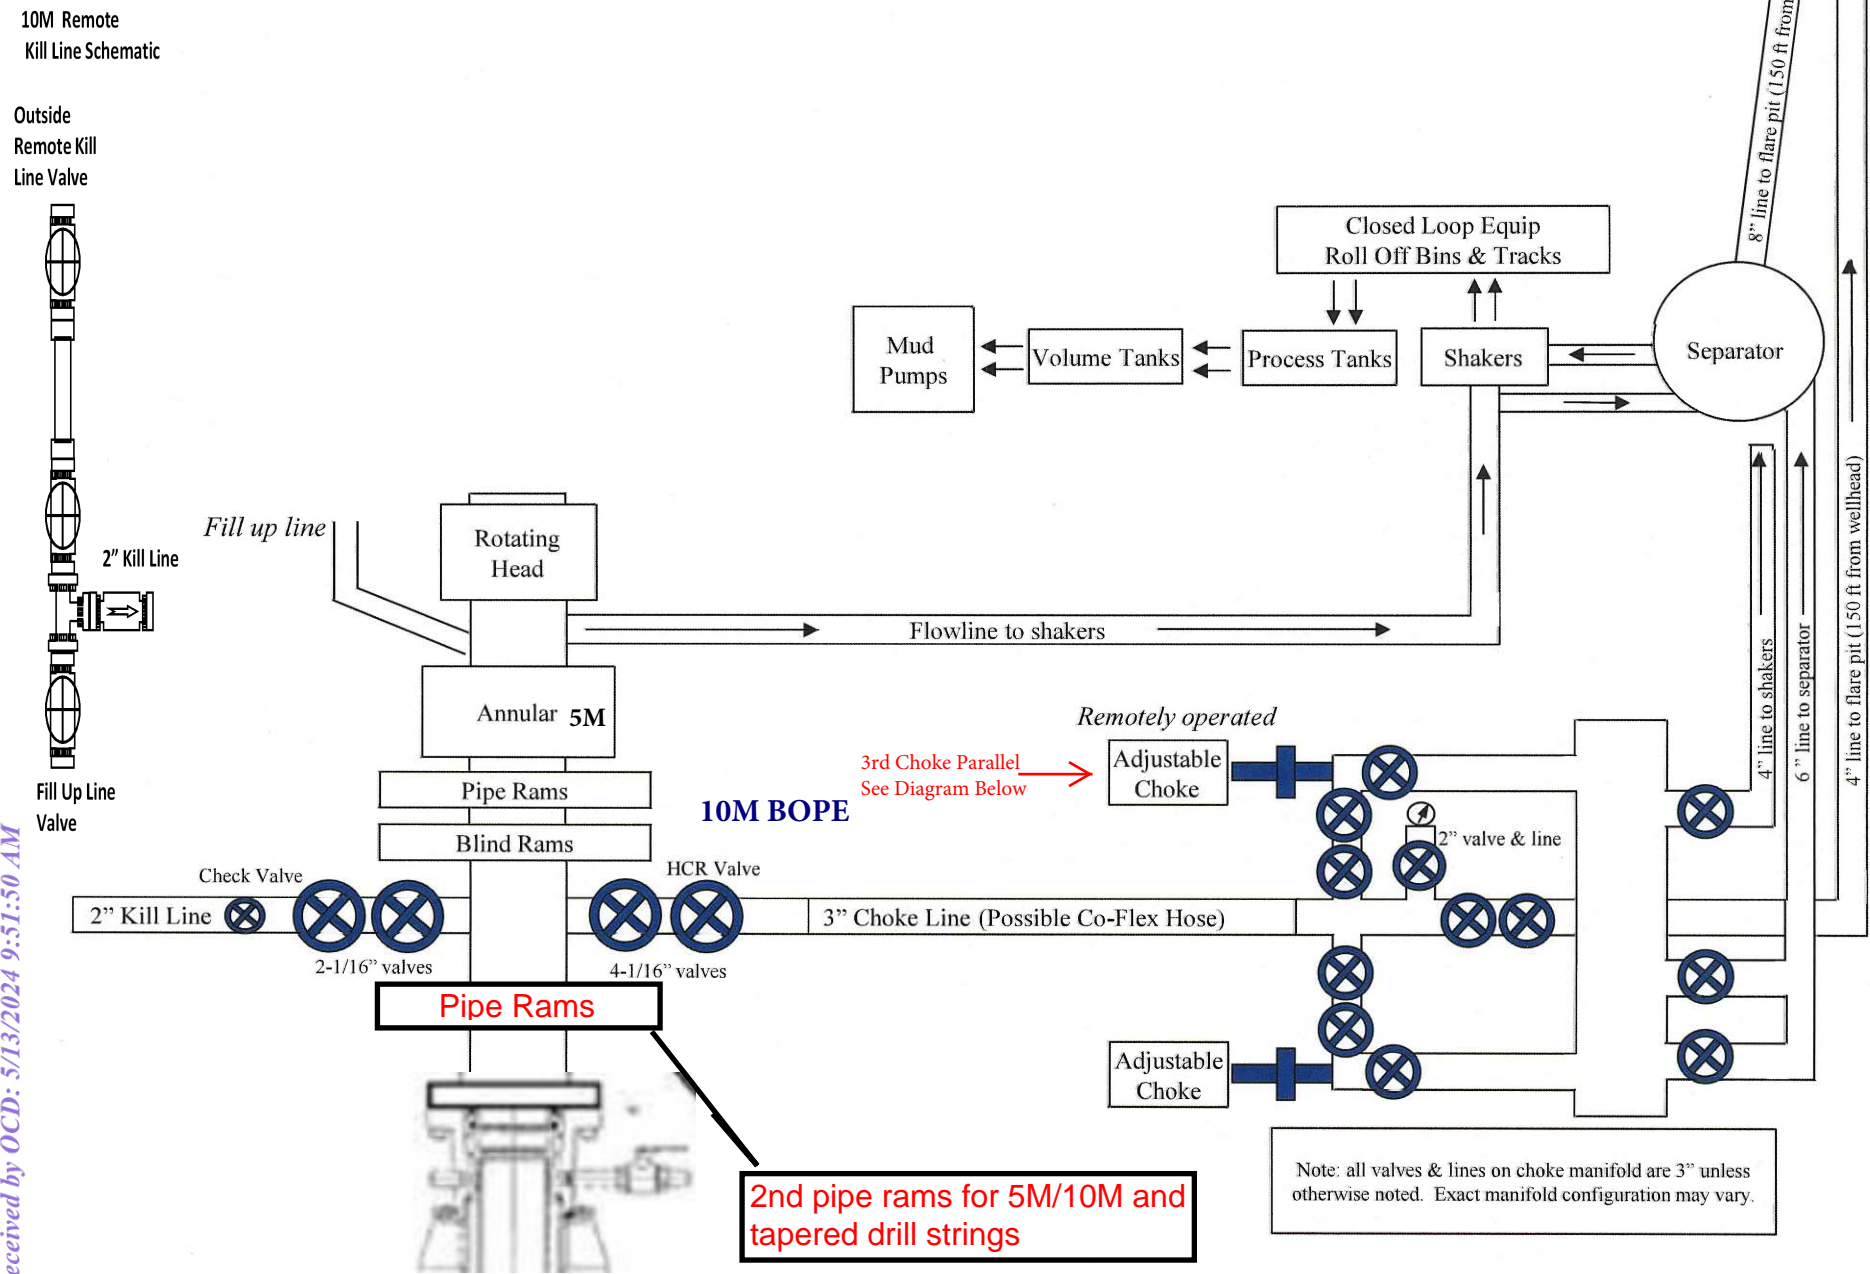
10M Remote
Kill Line Schematic

Outside
Remote Kill
Line Valve

2" Kill Line

Fill Up Line
Valve

eceived by OCD: 5/13/2024 9:51:50 AM

8" line to flare pit (150 ft from

Closed Loop Equip
Roll Off Bins & Tracks

Mud
Pumps

Volume Tanks

Process Tanks

Shakers

Separator

Fill up line

Rotating
Head

Flowline to shakers

4" line to shakers

6" line to separator

4" line to flare pit (150 ft from wellhead)

Annular 5M

Remotely operated

3rd Choke Parallel
See Diagram Below

Adjustable
Choke

Pipe Rams

Blind Rams

10M BOPE

2" valve & line

Check Valve

HCR Valve

2" Kill Line

3" Choke Line (Possible Co-Flex Hose)

2-1/16" valves

4-1/16" valves

Pipe Rams

Adjustable
Choke

Note: all valves & lines on choke manifold are 3" unless otherwise noted. Exact manifold configuration may vary.

2nd pipe rams for 5M/10M and tapered drill strings